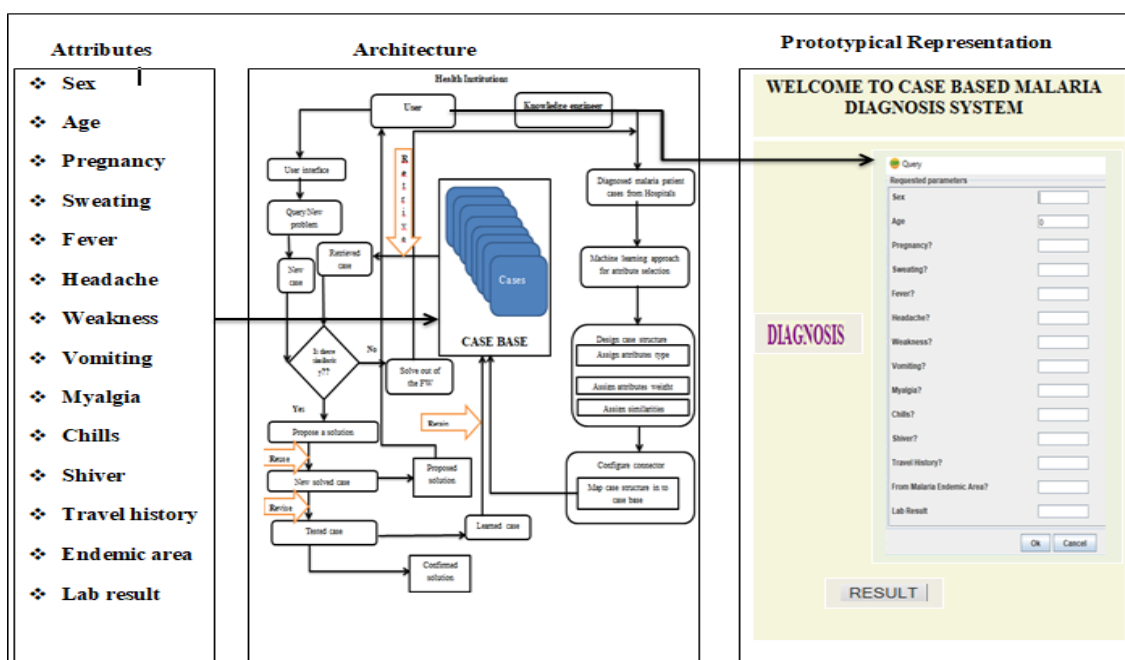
Attributes

Sex
Age
Pregnancy
Sweating
Fever
Headache
Weakness
Vomiting
Myalgia
Chills
Shiver
Travel history
Endemic area
Lab result

Architecture

Health Institutions

User

Knowledge engineer

User interface

Query New problem

New case

Retrieved case

Retrieve

Is there similarity???

No

Solve out of the FW

Yes

Propose a solution

Reuse

New solved case

Proposed solution

Revise

Tested case

Learned case

Confirmed solution

Retain

Cases

CASE BASE

Diagnosed malaria patient cases from Hospitals

Machine learning approach for attribute selection

Design case structure

Assign attributes type

Assign attributes weight

Assign similarities

Configure connector

Map case structure in to case base

Prototypical Representation

WELCOME TO CASE BASED MALARIA DIAGNOSIS SYSTEM

Query

Requested parameters

Sex

Age

0

Pregnancy?

Sweating?

Fever?

Headache?

Weakness?

Vomiting?

Myalgia?

Chills?

Shiver?

Travel History?

From Malaria Endemic Area?

Lab Result

Ok

Cancel

DIAGNOSIS

RESULT